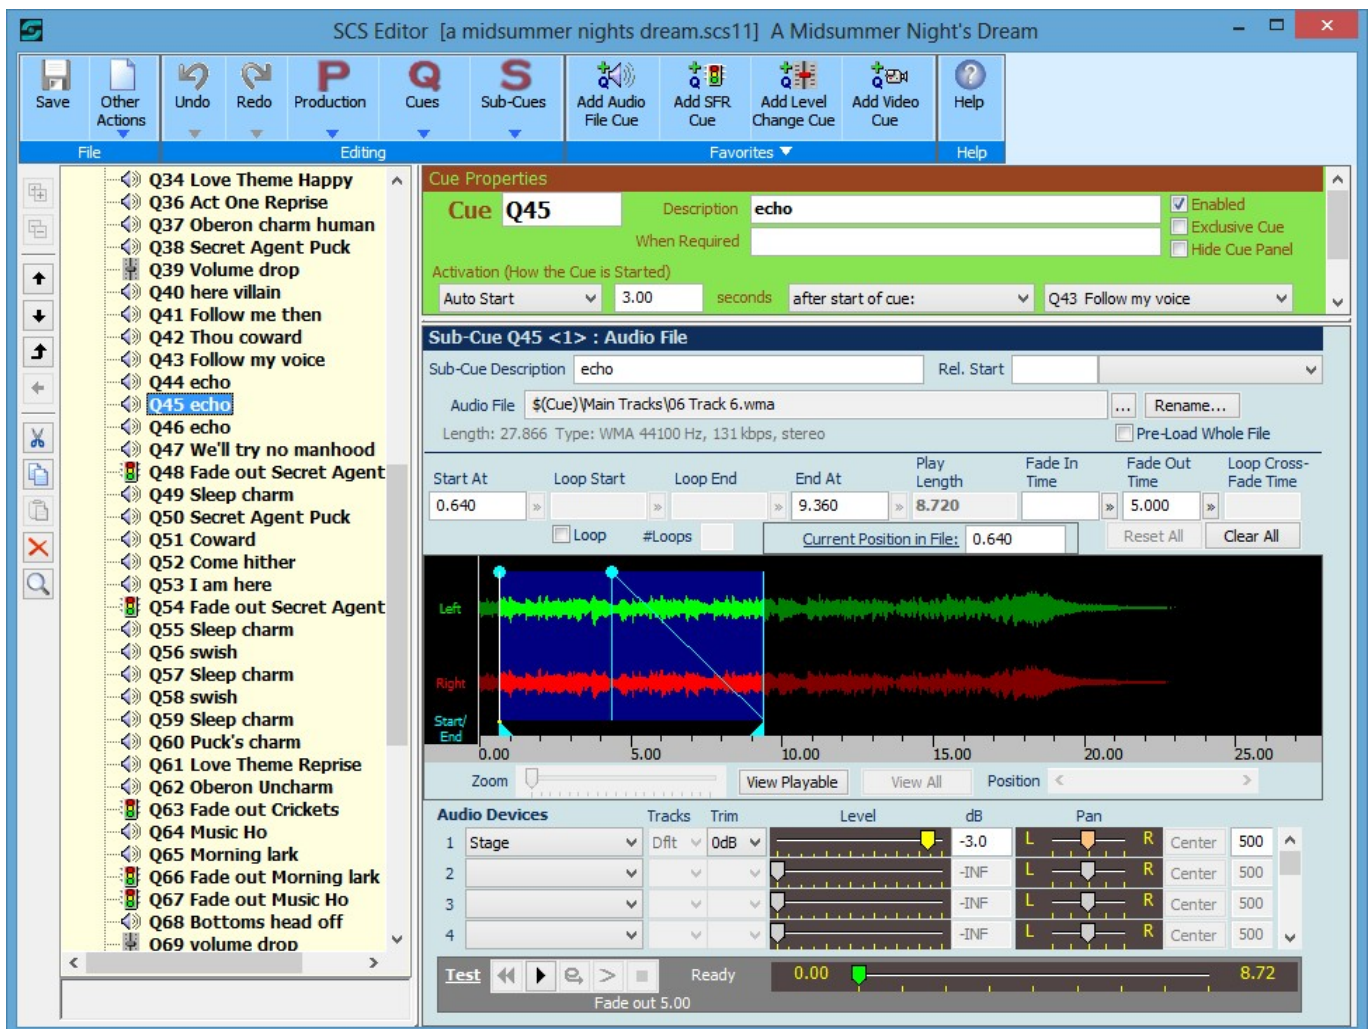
SCS Editor [a midsummer nights dream.scs11] A Midsummer Night's Dream

Save
Other Actions
Undo
Redo
Production
Cues
Sub-Cues
Add Audio File Cue
Add SFR Cue
Add Level Change Cue
Add Video Cue
Help
File
Editing
Favorites
Help

Q34 Love Theme Happy
Q36 Act One Reprise
Q37 Oberon charm human
Q38 Secret Agent Puck
Q39 Volume drop
Q40 here villain
Q41 Follow me then
Q42 Thou coward
Q43 Follow my voice
Q44 echo
Q45 echo
Q46 echo
Q47 We'll try no manhood
Q48 Fade out Secret Agent
Q49 Sleep charm
Q50 Secret Agent Puck
Q51 Coward
Q52 Come hither
Q53 I am here
Q54 Fade out Secret Agent
Q55 Sleep charm
Q56 swish
Q57 Sleep charm
Q58 swish
Q59 Sleep charm
Q60 Puck's charm
Q61 Love Theme Reprise
Q62 Oberon Uncharm
Q63 Fade out Crickets
Q64 Music Ho
Q65 Morning lark
Q66 Fade out Morning lark
Q67 Fade out Music Ho
Q68 Bottoms head off
Q69 volume drop

Cue Properties
Cue Q45
Description echo
When Required
Enabled
Exclusive Cue
Hide Cue Panel
Activation (How the Cue is Started)
Auto Start
3.00
seconds
after start of cue:
Q43 Follow my voice

Sub-Cue Q45 <1> : Audio File
Sub-Cue Description echo
Rel. Start
Audio File $(Cue)\Main Tracks\06 Track 6.wma
...
Rename...
Length: 27.866 Type: WMA 44100 Hz, 131 kbps, stereo
Pre-Load Whole File

| Start At | Loop Start | Loop End | End At | Play Length | Fade In Time | Fade Out Time | Loop Cross-Fade Time |
|---|---|---|---|---|---|---|---|
| 0.640 | | | 9.360 | 8.720 | | 5.000 | |

Loop
#Loops
Current Position in File: 0.640
Reset All
Clear All

Left
Right
Start/ End
0.00
5.00
10.00
15.00
20.00
25.00
Zoom
View Playable
View All
Position

Audio Devices
Tracks
Trim
Level
dB
Pan

| | | | | | | | |
|---|---|---|---|---|---|---|---|
| 1 | Stage | Dflt | 0dB | -3.0 | L R | Center | 500 |
| 2 | | | | -INF | L R | Center | 500 |
| 3 | | | | -INF | L R | Center | 500 |
| 4 | | | | -INF | L R | Center | 500 |

Test
Ready
0.00
8.72
Fade out 5.00